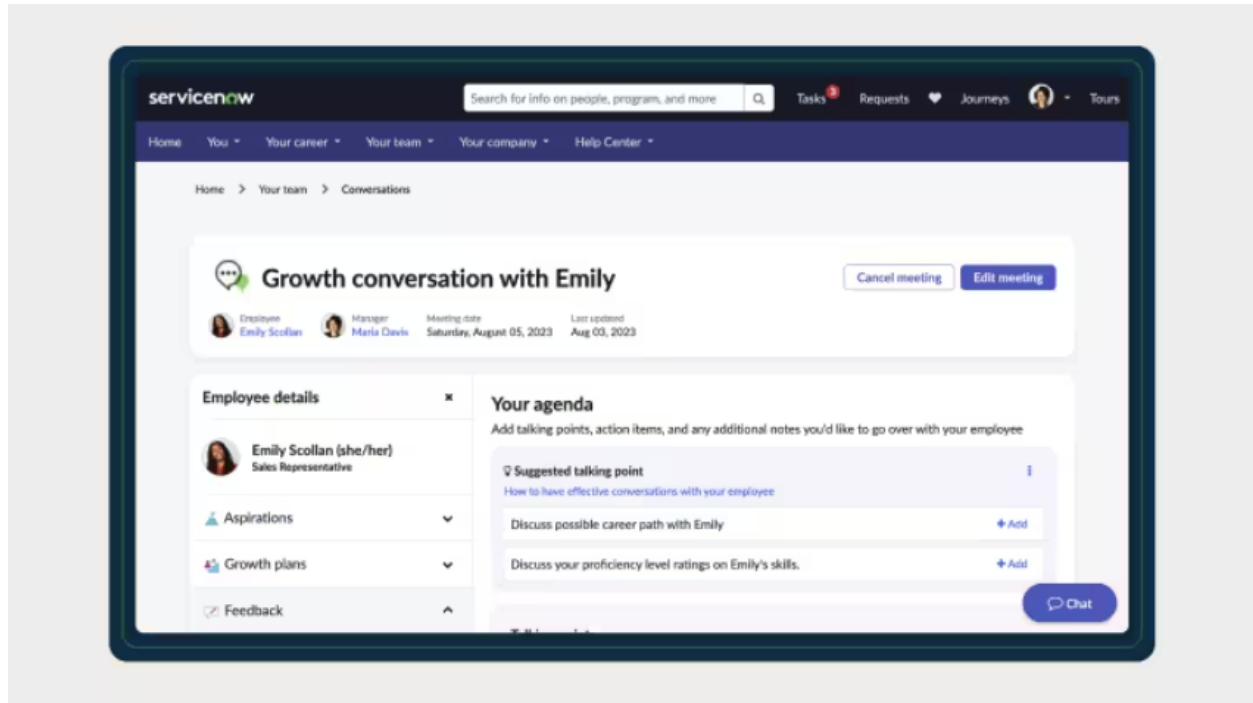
servicenow

Search for info on people, program, and more

Tasks 3 Requests Journeys Tours

Home You Your career Your team Your company Help Center

Home > Your team > Conversations

Growth conversation with Emily

Cancel meeting Edit meeting

Employee Emily Scollan
Manager Maria Davis
Meeting date Saturday, August 05, 2023
Last updated Aug 03, 2023

Employee details

Emily Scollan (she/her)
Sales Representative

Aspirations

Growth plans

Feedback

Your agenda

Add talking points, action items, and any additional notes you'd like to go over with your employee

Suggested talking point

How to have effective conversations with your employee

Discuss possible career path with Emily + Add

Discuss your proficiency level ratings on Emily's skills. + Add

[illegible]

Chat